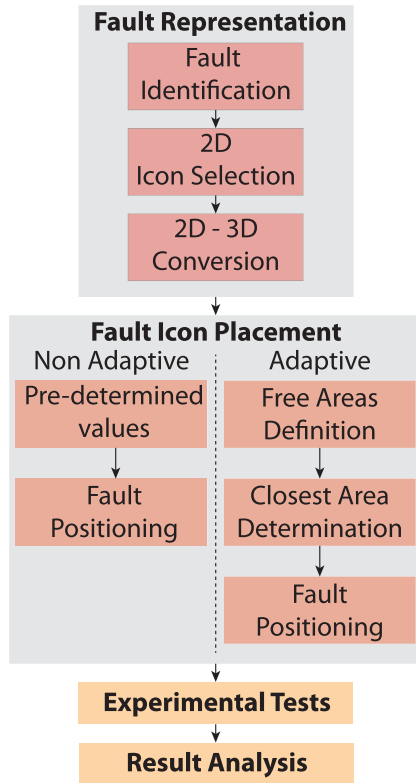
Fault Representation

Fault Identification

2D Icon Selection

2D - 3D Conversion

Fault Icon Placement

Non Adaptive

Pre-determined values

Fault Positioning

Adaptive

Free Areas Definition

Closest Area Determination

Fault Positioning

Experimental Tests

Result Analysis